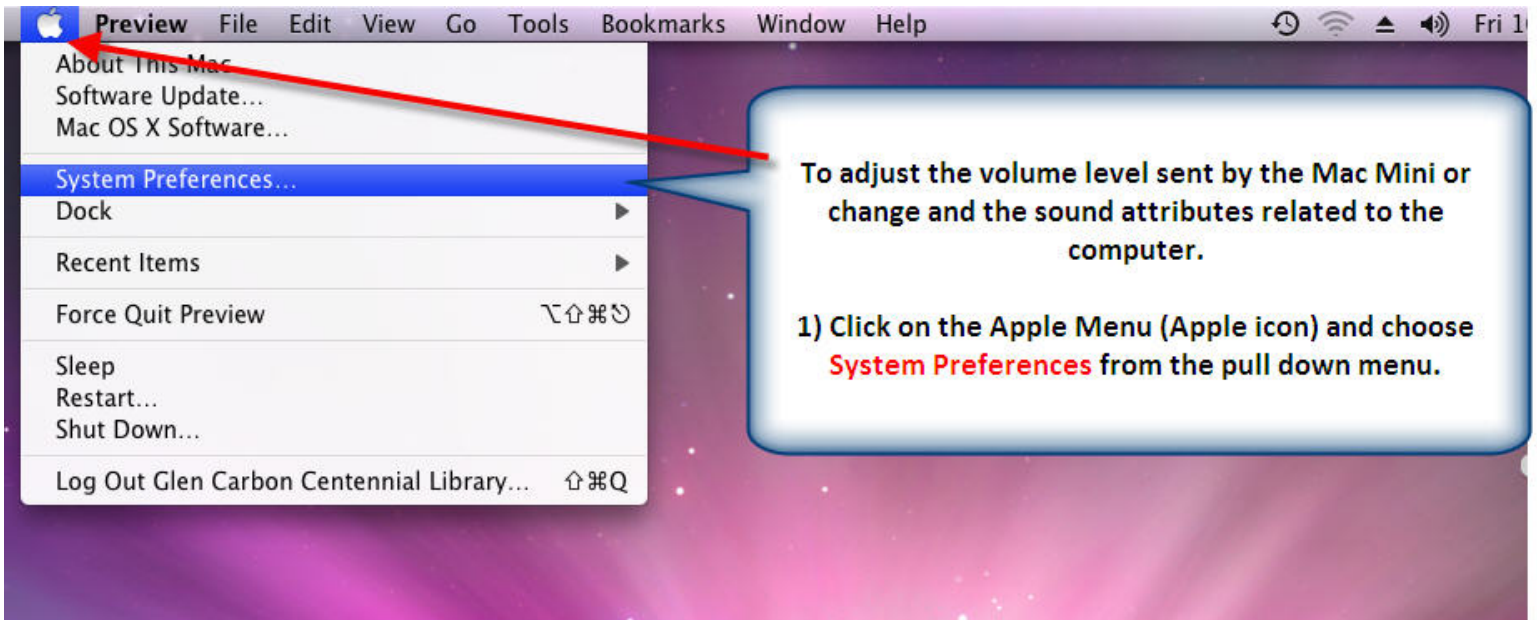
Preview File Edit View Go Tools Bookmarks Window Help

Fri 1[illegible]

About This Mac
Software Update...
Mac OS X Software...

System Preferences...
Dock

Recent Items

Force Quit Preview ⌥⇧⌘⎋

Sleep
Restart...
Shut Down...

Log Out Glen Carbon Centennial Library... ⇧⌘Q

To adjust the volume level sent by the Mac Mini or change and the sound attributes related to the computer.

1) Click on the Apple Menu (Apple icon) and choose System Preferences from the pull down menu.